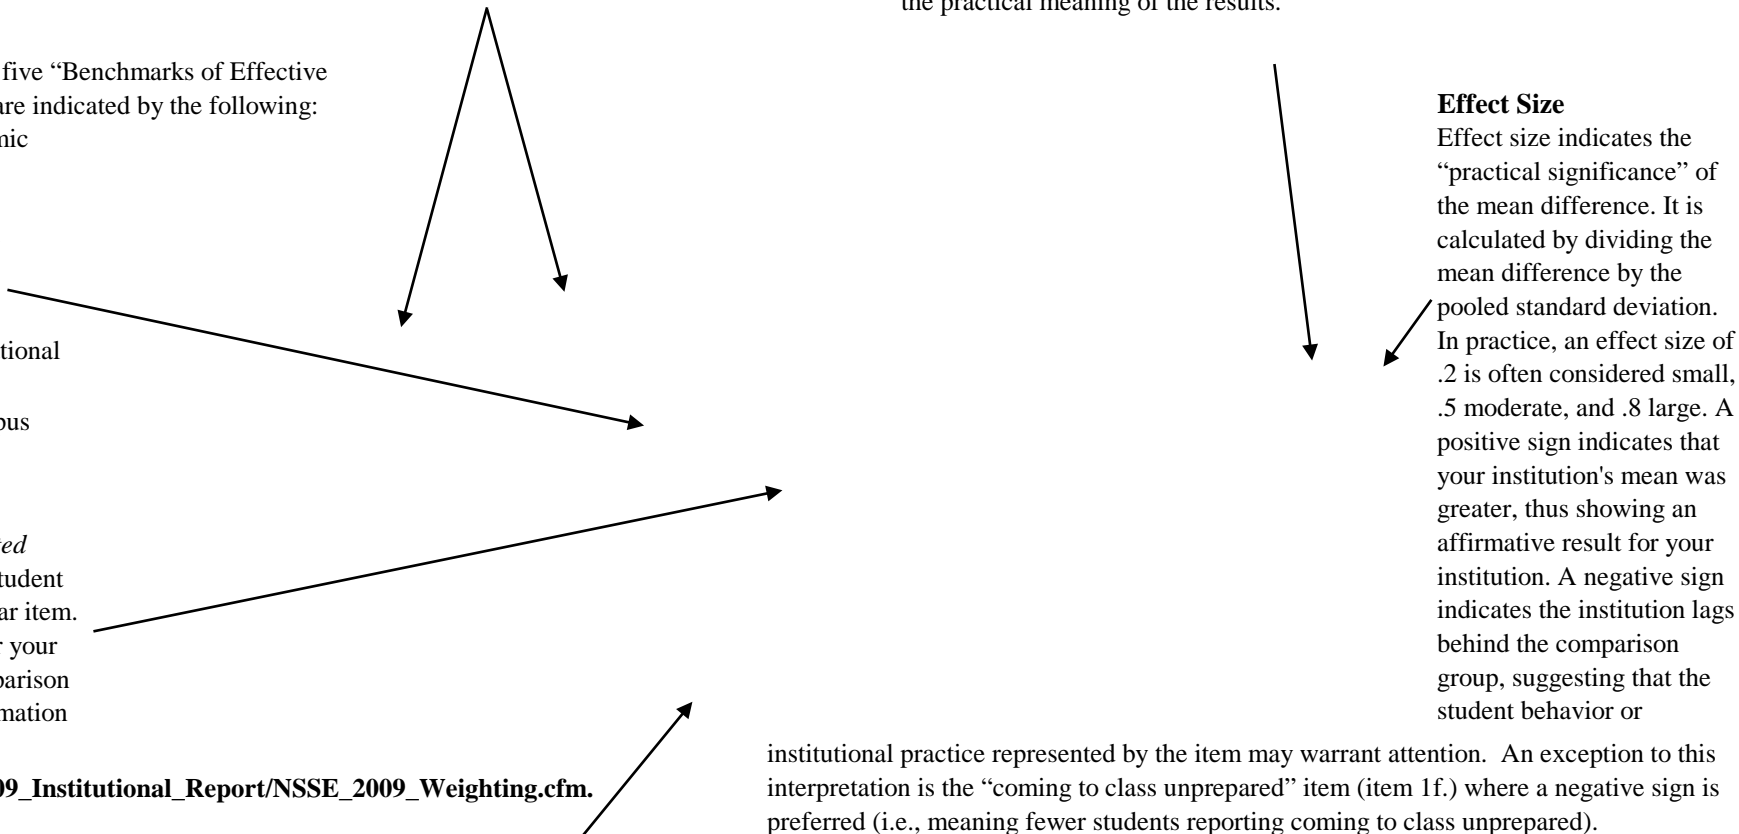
the practical meaning of the results.

five "Benchmarks of Effective are indicated by the following: nic

tional

ous

red tudent ar item. r your parison mation

09_Institutional_Report/NSSE_2009_Weighting.cfm.

**Effect Size**
Effect size indicates the "practical significance" of the mean difference. It is calculated by dividing the mean difference by the pooled standard deviation. In practice, an effect size of .2 is often considered small, .5 moderate, and .8 large. A positive sign indicates that your institution's mean was greater, thus showing an affirmative result for your institution. A negative sign indicates the institution lags behind the comparison group, suggesting that the student behavior or institutional practice represented by the item may warrant attention. An exception to this interpretation is the "coming to class unprepared" item (item 1f.) where a negative sign is preferred (i.e., meaning fewer students reporting coming to class unprepared).